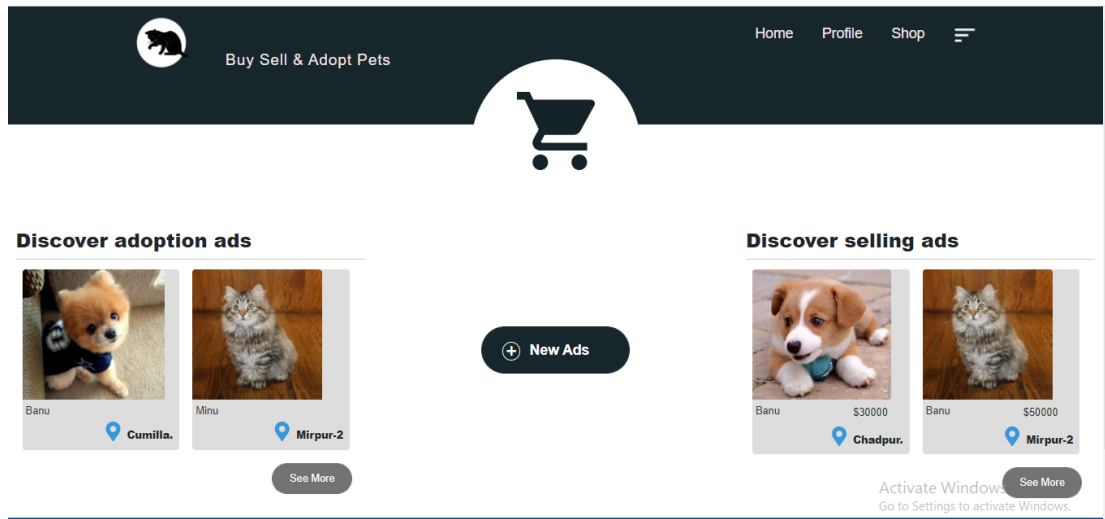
Buy Sell & Adopt Pets

Home Profile Shop

Discover adoption ads

Banu
Cumilla.

Minu
Mirpur-2

See More

New Ads

Discover selling ads

Banu $30000
Chadpur.

Banu $50000
Mirpur-2

See More

Activate Windows
Go to Settings to activate Windows.